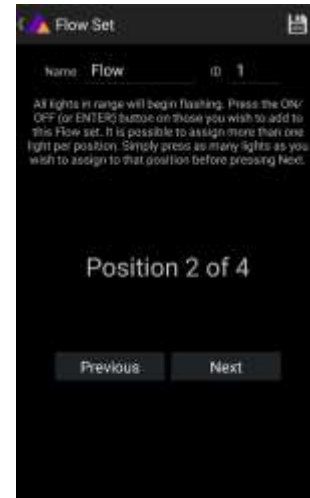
Flow Set

Name Flow ID 1

All lights in range will begin flashing. Press the ON/OFF (or ENTER) button on those you wish to add to this Flow set. It is possible to assign more than one light per position. Simply press as many lights as you wish to assign to that position before pressing Next.

Position 2 of 4

Previous Next